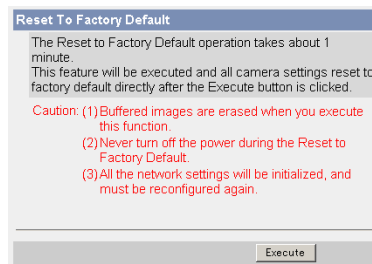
Reset To Factory Default

The Reset to Factory Default operation takes about 1 minute.
This feature will be executed and all camera settings reset to factory default directly after the Execute button is clicked.

Caution: (1) Buffered images are erased when you execute this function.
(2) Never turn off the power during the Reset to Factory Default.
(3) All the network settings will be initialized, and must be reconfigured again.

Execute